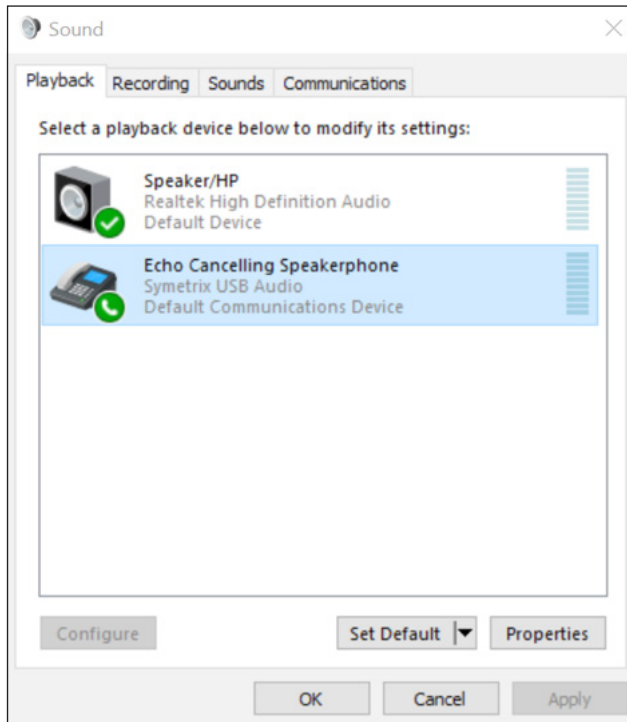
Sound

Playback Recording Sounds Communications

Select a playback device below to modify its settings:

Speaker/HP
Realtek High Definition Audio
Default Device

Echo Cancelling Speakerphone
Symetrix USB Audio
Default Communications Device

Configure
Set Default
Properties

OK
Cancel
Apply